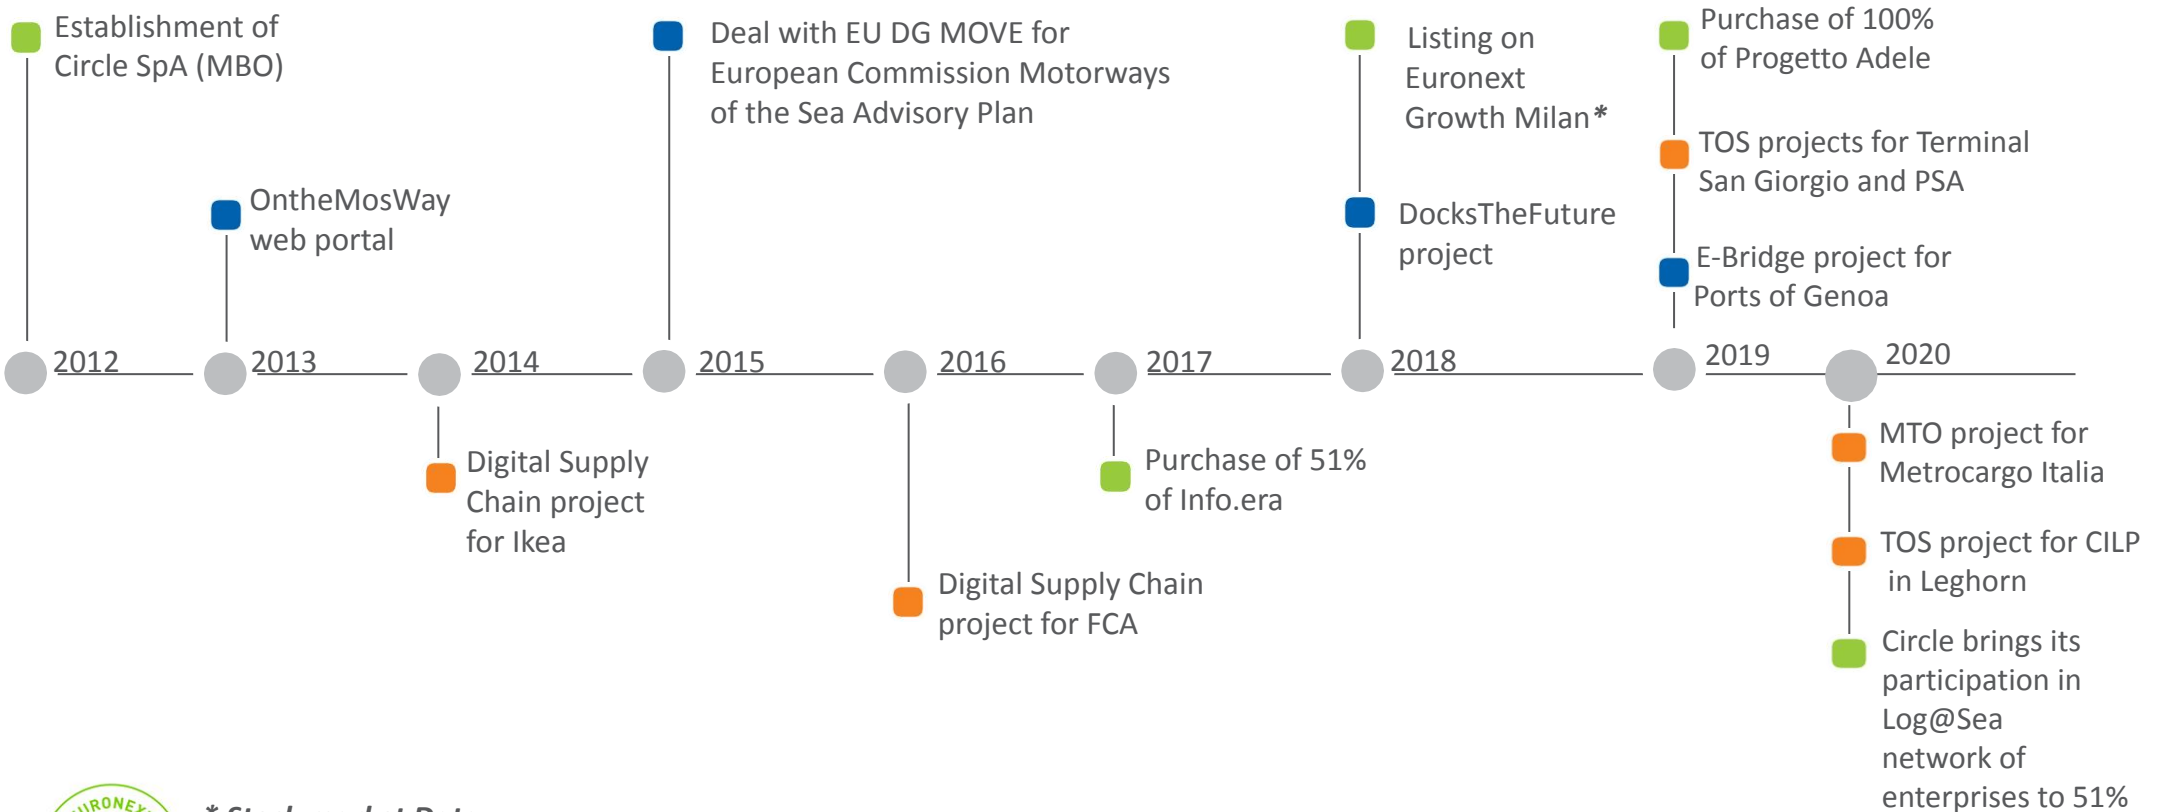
Establishment of Circle SpA (MBO)

Deal with EU DG MOVE for European Commission Motorways of the Sea Advisory Plan

Listing on Euronext Growth Milan*

Purchase of 100% of Progetto Adele

TOS projects for Terminal San Giorgio and PSA

OntheMosWay web portal

DocksTheFuture project

E-Bridge project for Ports of Genoa

2012

2013

2014

2015

2016

2017

2018

2019

2020

MTO project for Metrocargo Italia

Digital Supply Chain project for Ikea

Purchase of 51% of Info.era

TOS project for CILP in Leghorn

Digital Supply Chain project for FCA

Circle brings its participation in Log@Sea network of enterprises to 51%

EURONEX

* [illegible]